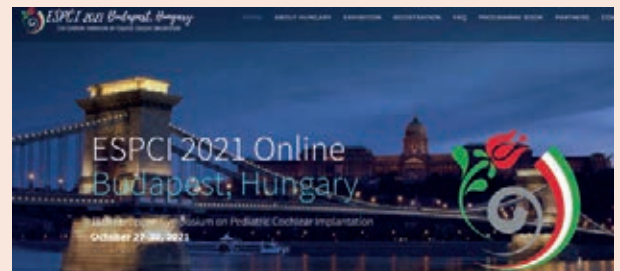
ESPCI 2021 Budapest, Hungary
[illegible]

HOME ABOUT HUNGARY EXHIBITION REGISTRATION FAQ PROGRAMME BOOK PARTNERS CO

ESPCI 2021 Online
Budapest, Hungary

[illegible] Symposium on Pediatric Cochlear Implantation
October 27-30, 2021